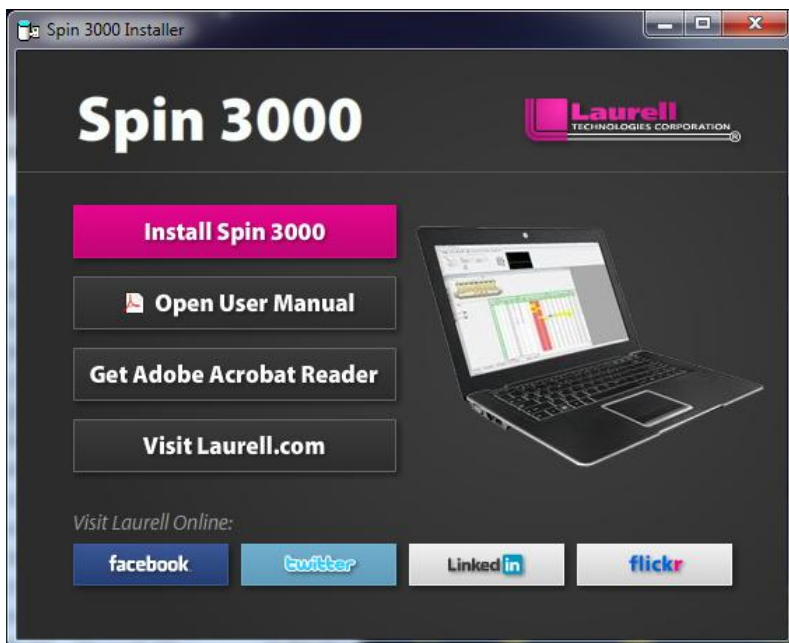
Spin 3000 Installer

Spin 3000

Laurell TECHNOLOGIES CORPORATION

Install Spin 3000

Open User Manual

Get Adobe Acrobat Reader

Visit Laurell.com

Visit Laurell Online:

facebook

twitter

LinkedIn

flickr